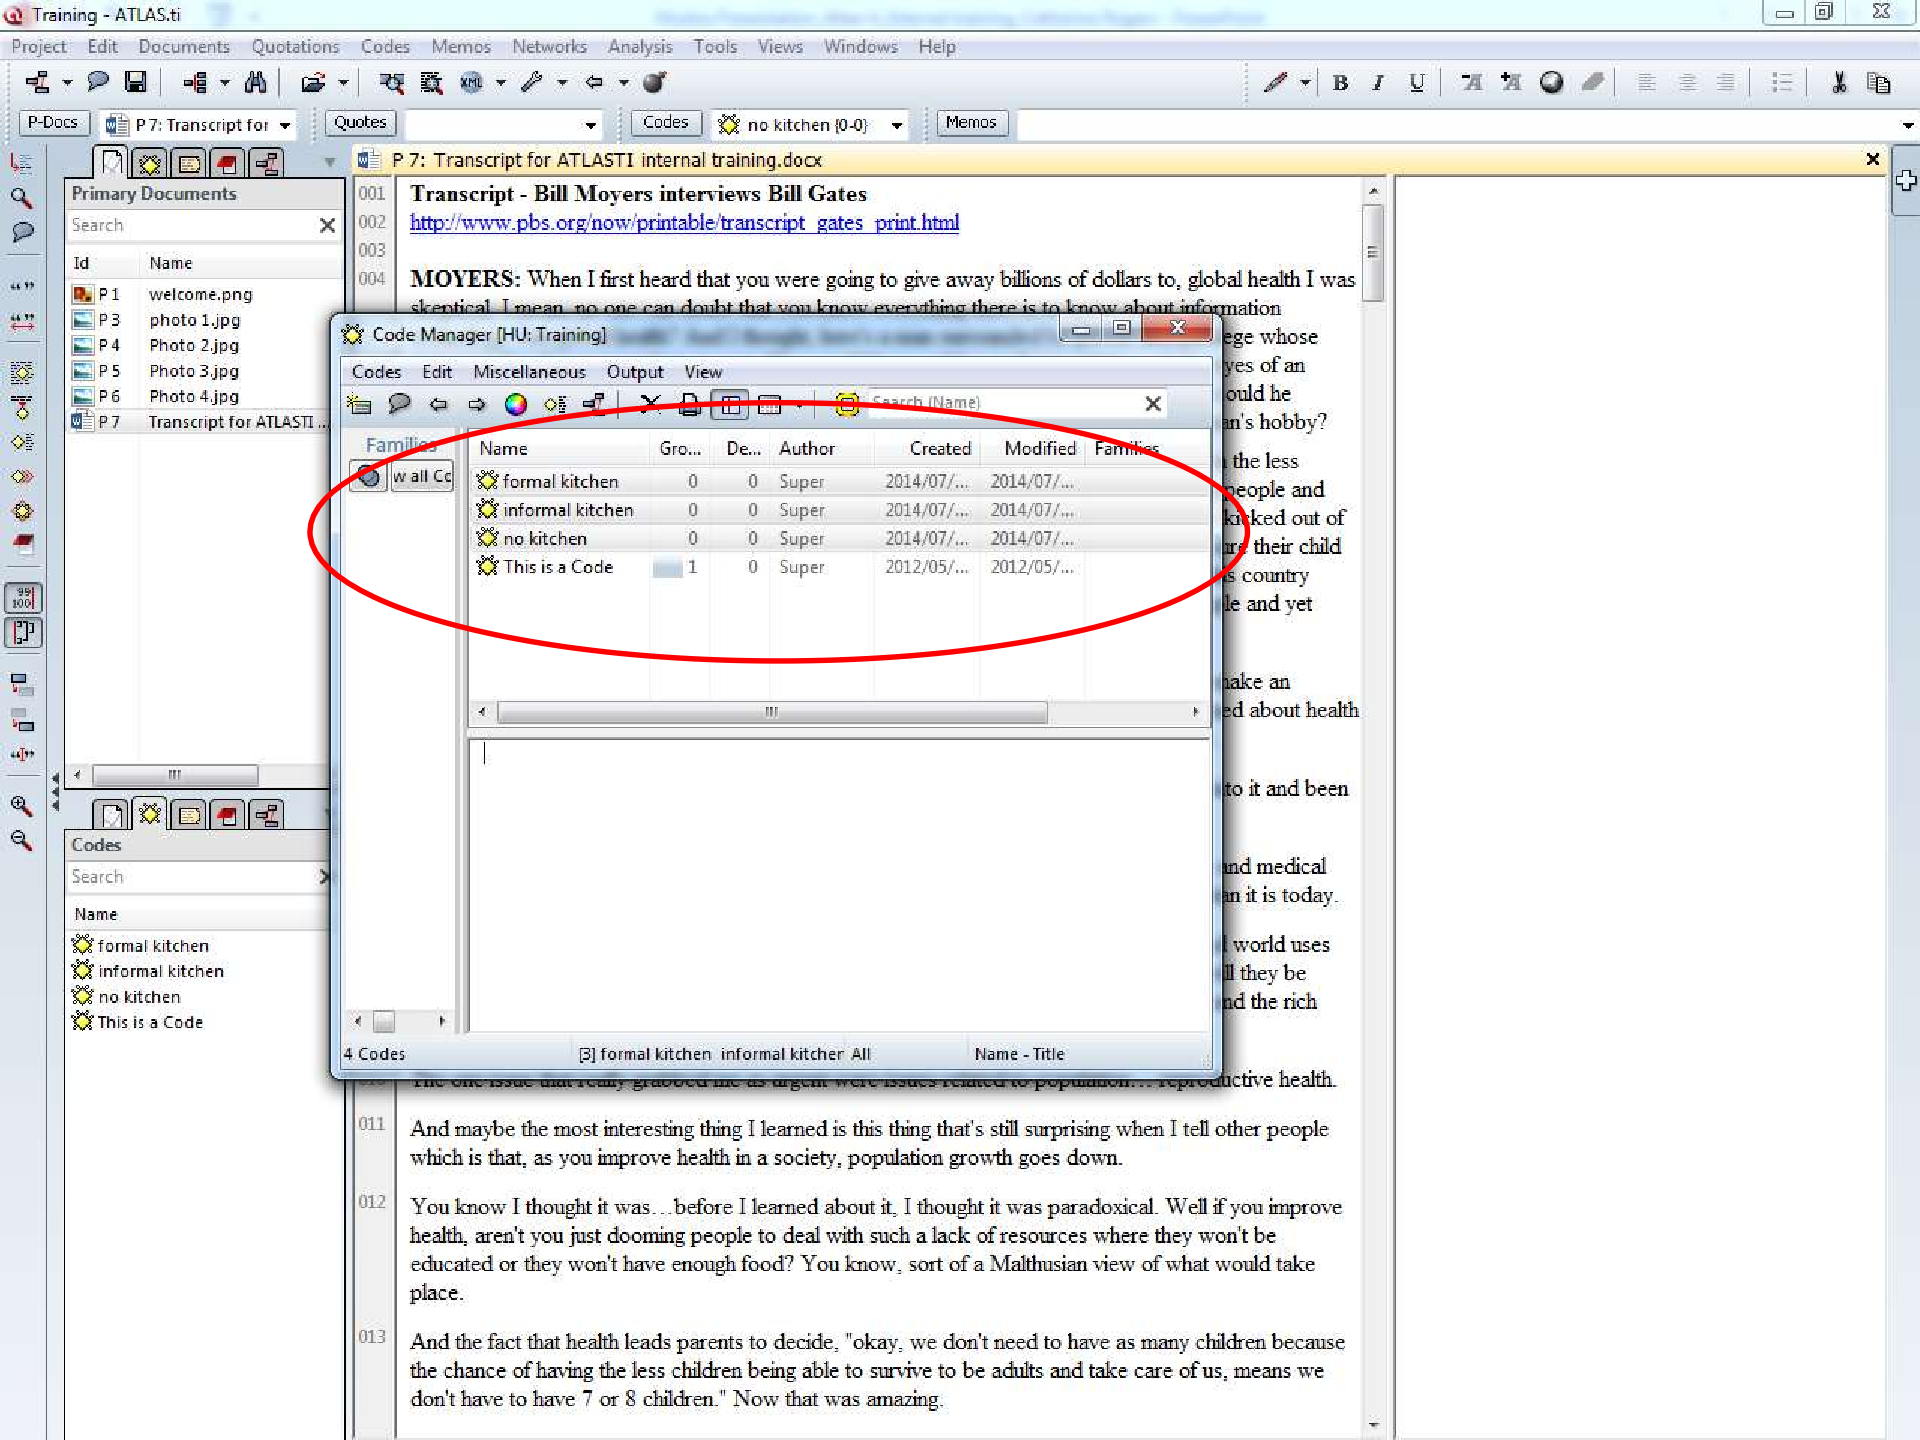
Training - ATLAS.ti

Project Edit Documents Quotations Codes Memos Networks Analysis Tools Views Windows Help

P-Docs P 7: Transcript for Quotes Codes no kitchen {0-0} Memos

P 7: Transcript for ATLASTI internal training.docx

Primary Documents

Search

| Id | Name |
|---|---|
| P 1 | welcome.png |
| P 3 | photo 1.jpg |
| P 4 | Photo 2.jpg |
| P 5 | Photo 3.jpg |
| P 6 | Photo 4.jpg |
| P 7 | Transcript for ATLASTI ... |

Codes

Search

Name

formal kitchen
informal kitchen
no kitchen
This is a Code

001 Transcript - Bill Moyers interviews Bill Gates
002 http://www.pbs.org/now/printable/transcript_gates_print.html
003
004 MOYERS: When I first heard that you were going to give away billions of dollars to, global health I was skeptical. I mean, no one can doubt that you know everything there is to know about information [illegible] ege whose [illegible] yes of an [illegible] ould he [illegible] an's hobby?

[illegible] the less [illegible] people and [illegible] kicked out of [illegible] their child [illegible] s country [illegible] le and yet

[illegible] ake an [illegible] ed about health

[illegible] to it and been

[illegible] nd medical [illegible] n it is today.

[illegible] world uses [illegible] ll they be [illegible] nd the rich

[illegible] ctive health.

Code Manager [HU: Training]

Codes Edit Miscellaneous Output View

Search (Name)

Families

w all Co

| Name | Gro... | De... | Author | Created | Modified | Families |
|---|---|---|---|---|---|---|
| formal kitchen | 0 | 0 | Super | 2014/07/... | 2014/07/... | |
| informal kitchen | 0 | 0 | Super | 2014/07/... | 2014/07/... | |
| no kitchen | 0 | 0 | Super | 2014/07/... | 2014/07/... | |
| This is a Code | 1 | 0 | Super | 2012/05/... | 2012/05/... | |

4 Codes [3] formal kitchen informal kitcher All Name - Title

011 And maybe the most interesting thing I learned is this thing that's still surprising when I tell other people which is that, as you improve health in a society, population growth goes down.

012 You know I thought it was…before I learned about it, I thought it was paradoxical. Well if you improve health, aren't you just dooming people to deal with such a lack of resources where they won't be educated or they won't have enough food? You know, sort of a Malthusian view of what would take place.

013 And the fact that health leads parents to decide, "okay, we don't need to have as many children because the chance of having the less children being able to survive to be adults and take care of us, means we don't have to have 7 or 8 children." Now that was amazing.